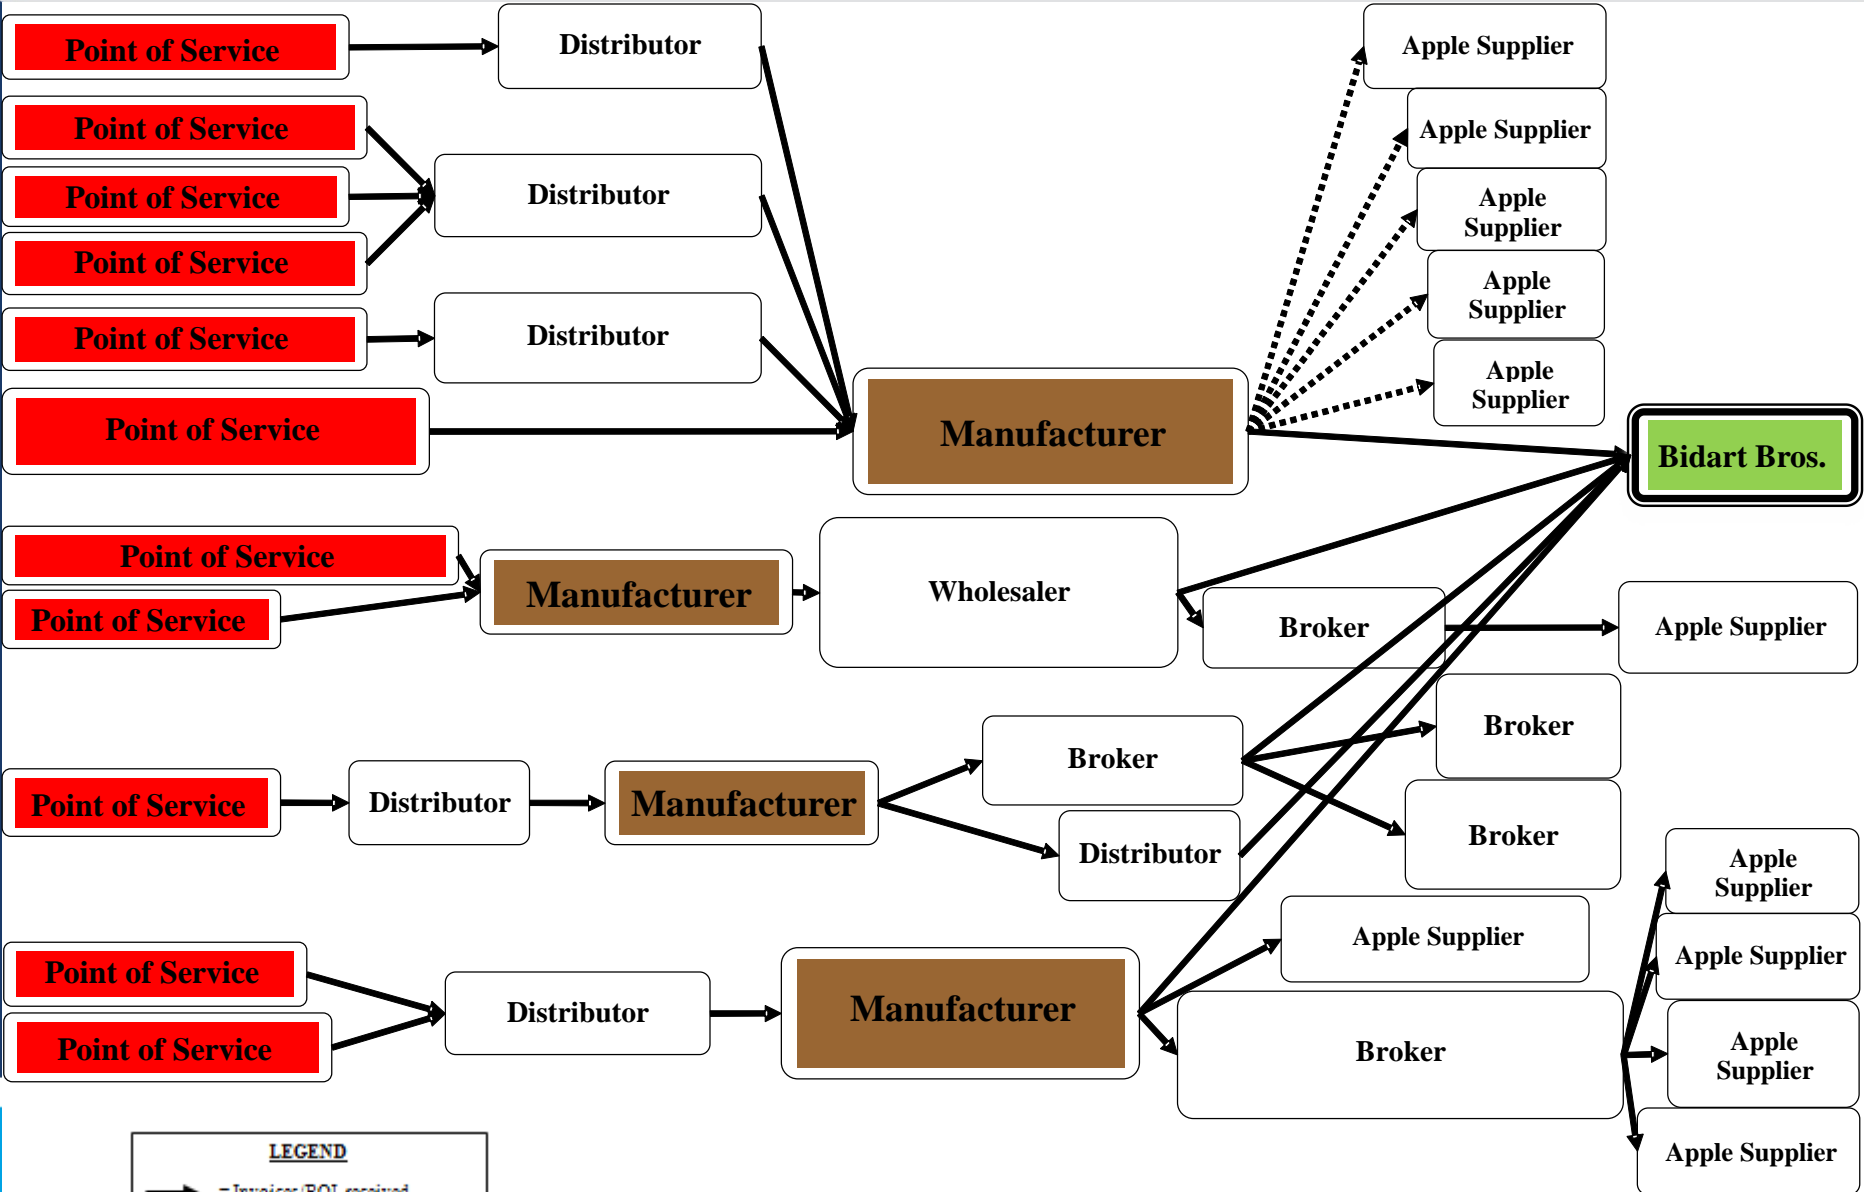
Point of Service

Distributor

Apple Supplier

Point of Service

Apple Supplier

Point of Service

Distributor

Apple Supplier

Point of Service

Apple Supplier

Point of Service

Distributor

Apple Supplier

Point of Service

Manufacturer

Bidart Bros.

Point of Service

Manufacturer

Wholesaler

Point of Service

Broker

Apple Supplier

Broker

Broker

Point of Service

Distributor

Manufacturer

Distributor

Broker

Apple Supplier

Apple Supplier

Point of Service

Distributor

Manufacturer

Apple Supplier

Point of Service

Broker

Apple Supplier

Apple Supplier

LEGEND

= Invoice/BOL received